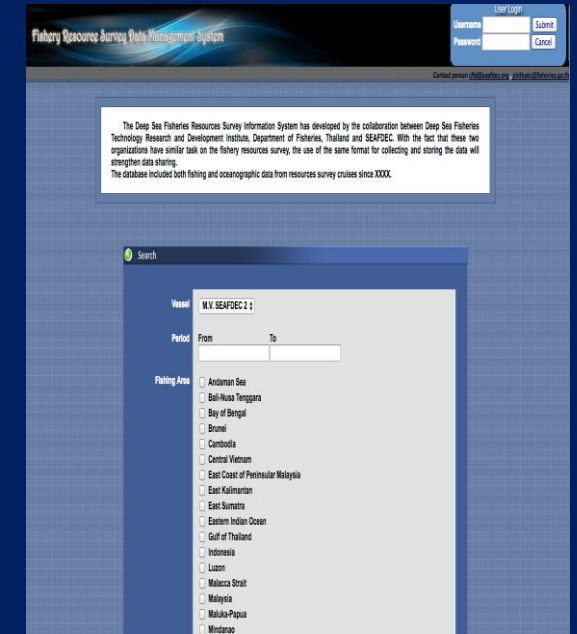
Fishery Resources Survey Data Management System

User Login
Username
Password
Submit
Cancel

Contact person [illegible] , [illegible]

The Deep Sea Fisheries Resources Survey Information System has developed by the collaboration between Deep Sea Fisheries Technology Research and Development Institute, Department of Fisheries, Thailand and SEAFDEC. With the fact that these two organizations have similar task on the fishery resources survey, the use of the same format for collecting and storing the data will strengthen data sharing.
The database included both fishing and oceanographic data from resources survey cruises since XXXX.

Search

Vessel M.V. SEAFDEC 2

Period From To

Fishing Area
Andaman Sea
Bali-Nusa Tenggara
Bay of Bengal
Brunei
Cambodia
Central Vietnam
East Coast of Peninsular Malaysia
East Kalimantan
East Sumatra
Eastern Indian Ocean
Gulf of Thailand
Indonesia
Luzon
Malacca Strait
Malaysia
Maluka-Papua
Mindanao